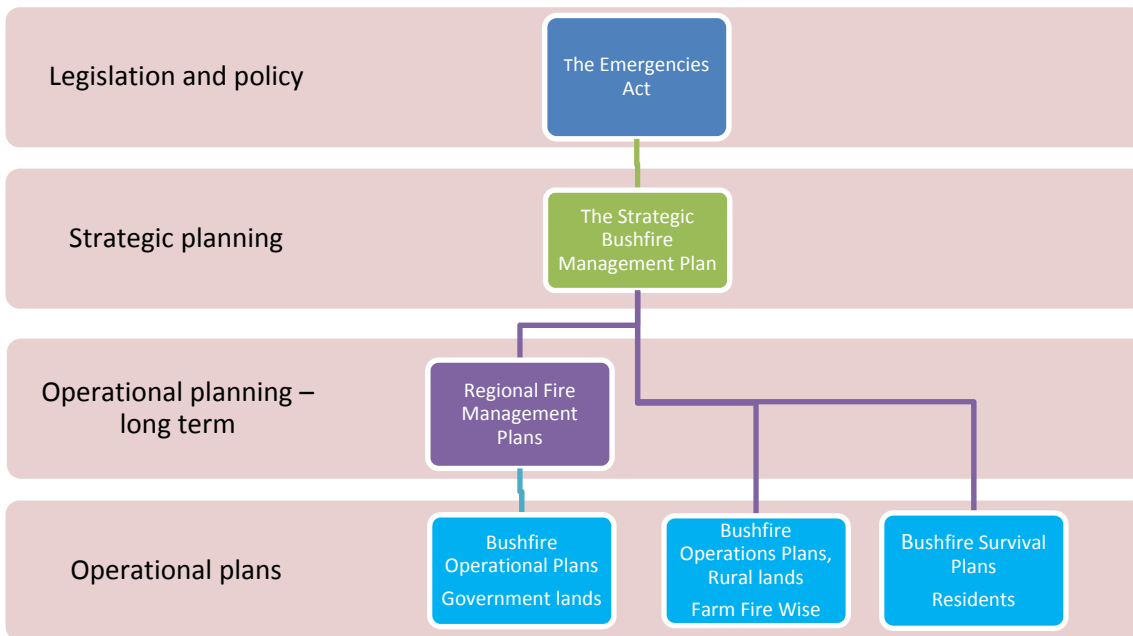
Legislation and policy

The Emergencies Act

Strategic planning

The Strategic Bushfire Management Plan

Operational planning – long term

Regional Fire Management Plans

Operational plans

Bushfire Operational Plans

Government lands

Bushfire Operations Plans, Rural lands

Farm Fire Wise

Bushfire Survival Plans

Residents